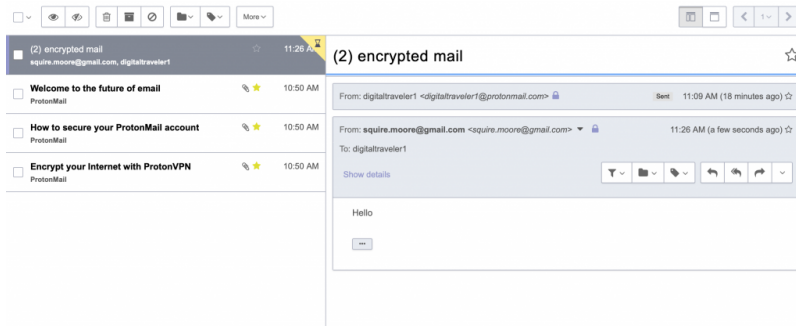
More

1

(2) encrypted mail
squire.moore@gmail.com, digitaltraveler1
11:26 A

Welcome to the future of email
ProtonMail
10:50 AM

How to secure your ProtonMail account
ProtonMail
10:50 AM

Encrypt your Internet with ProtonVPN
ProtonMail
10:50 AM

(2) encrypted mail

From: digitaltraveler1 <digitaltraveler1@protonmail.com> Sent 11:09 AM (18 minutes ago)

From: squire.moore@gmail.com <squire.moore@gmail.com> 11:26 AM (a few seconds ago)
To: digitaltraveler1

Show details

Hello

...